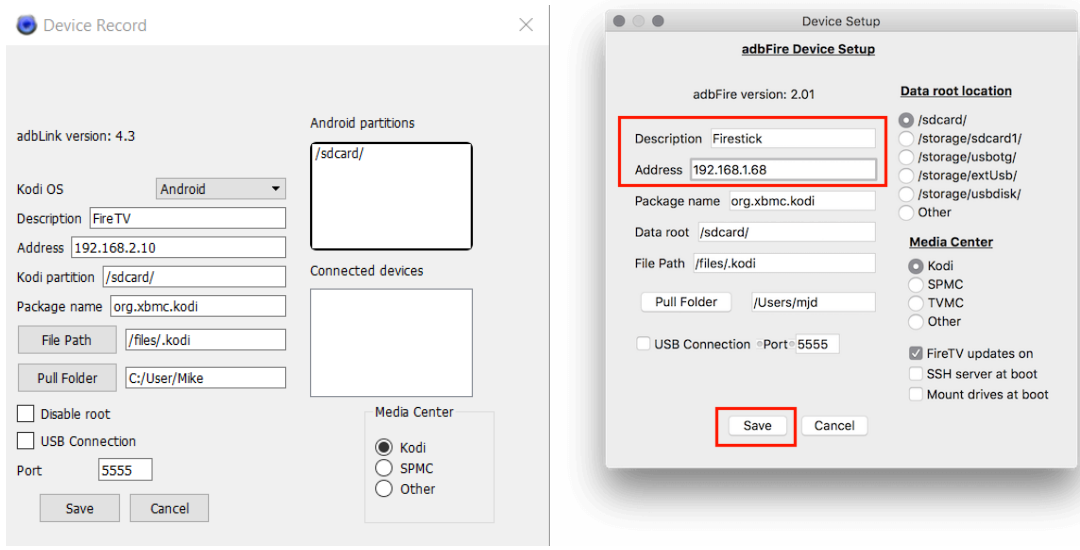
Device Record

adbLink version: 4.3

Kodi OS Android

Description FireTV

Address 192.168.2.10

Kodi partition /sdcard/

Package name org.xbmc.kodi

File Path /files/.kodi

Pull Folder C:/User/Mike

Disable root

USB Connection

Port 5555

Save Cancel

Android partitions

/sdcard/

Connected devices

Media Center

Kodi

SPMC

Other

Device Setup

adbFire Device Setup

adbFire version: 2.01

Description Firestick

Address 192.168.1.68

Package name org.xbmc.kodi

Data root /sdcard/

File Path /files/.kodi

Pull Folder /Users/mjd

USB Connection Port 5555

Save Cancel

Data root location

/sdcard/

/storage/sdcard1/

/storage/usbotg/

/storage/extUsb/

/storage/usbdisk/

Other

Media Center

Kodi

SPMC

TVMC

Other

FireTV updates on

SSH server at boot

Mount drives at boot